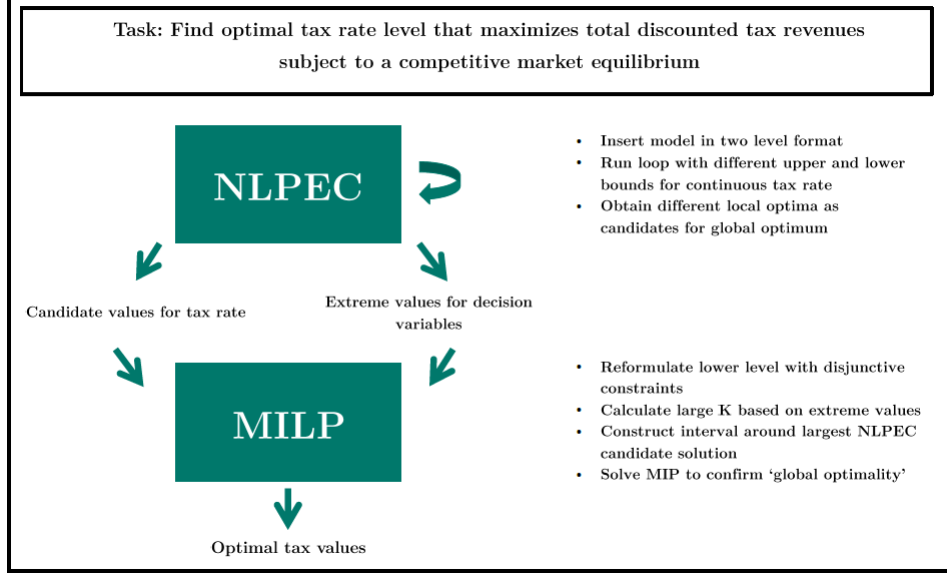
Task: Find optimal tax rate level that maximizes total discounted tax revenues subject to a competitive market equilibrium

NLPEC

- Insert model in two level format
- Run loop with different upper and lower bounds for continuous tax rate
- Obtain different local optima as candidates for global optimum

Candidate values for tax rate

Extreme values for decision variables

MILP

- Reformulate lower level with disjunctive constraints
- Calculate large K based on extreme values
- Construct interval around largest NLPEC candidate solution
- Solve MIP to confirm 'global optimality'

Optimal tax values